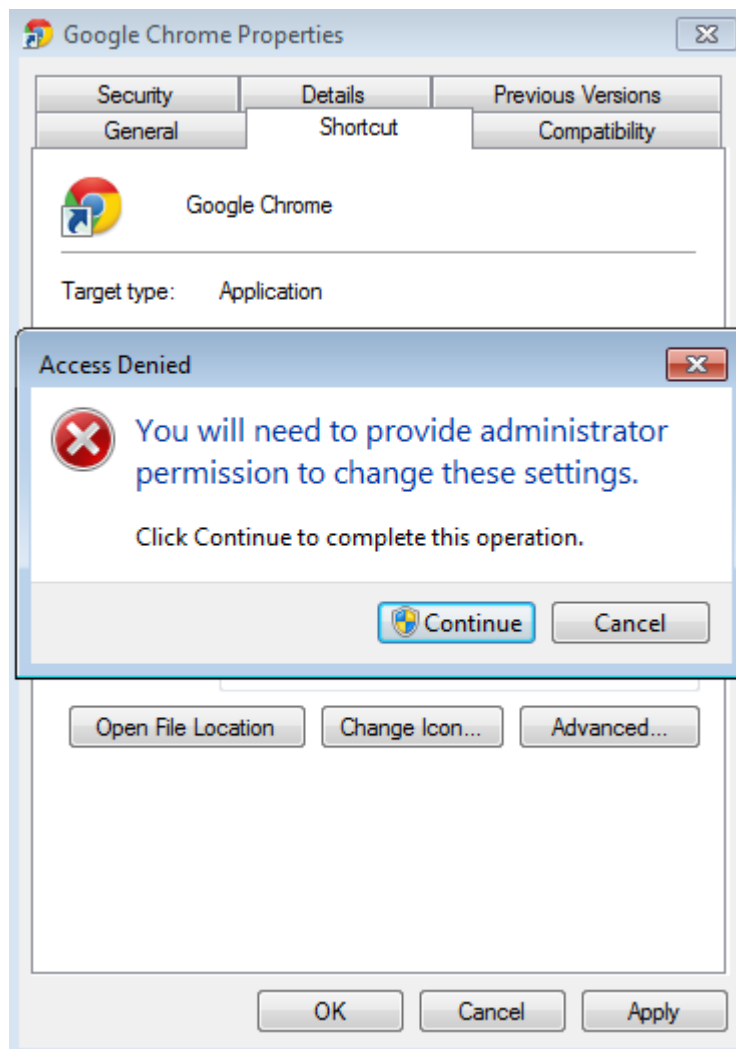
Google Chrome Properties

Security
Details
Previous Versions
General
Shortcut
Compatibility

Google Chrome

Target type: Application

Access Denied

You will need to provide administrator permission to change these settings.

Click Continue to complete this operation.

Continue
Cancel

Open File Location
Change Icon...
Advanced...

OK
Cancel
Apply